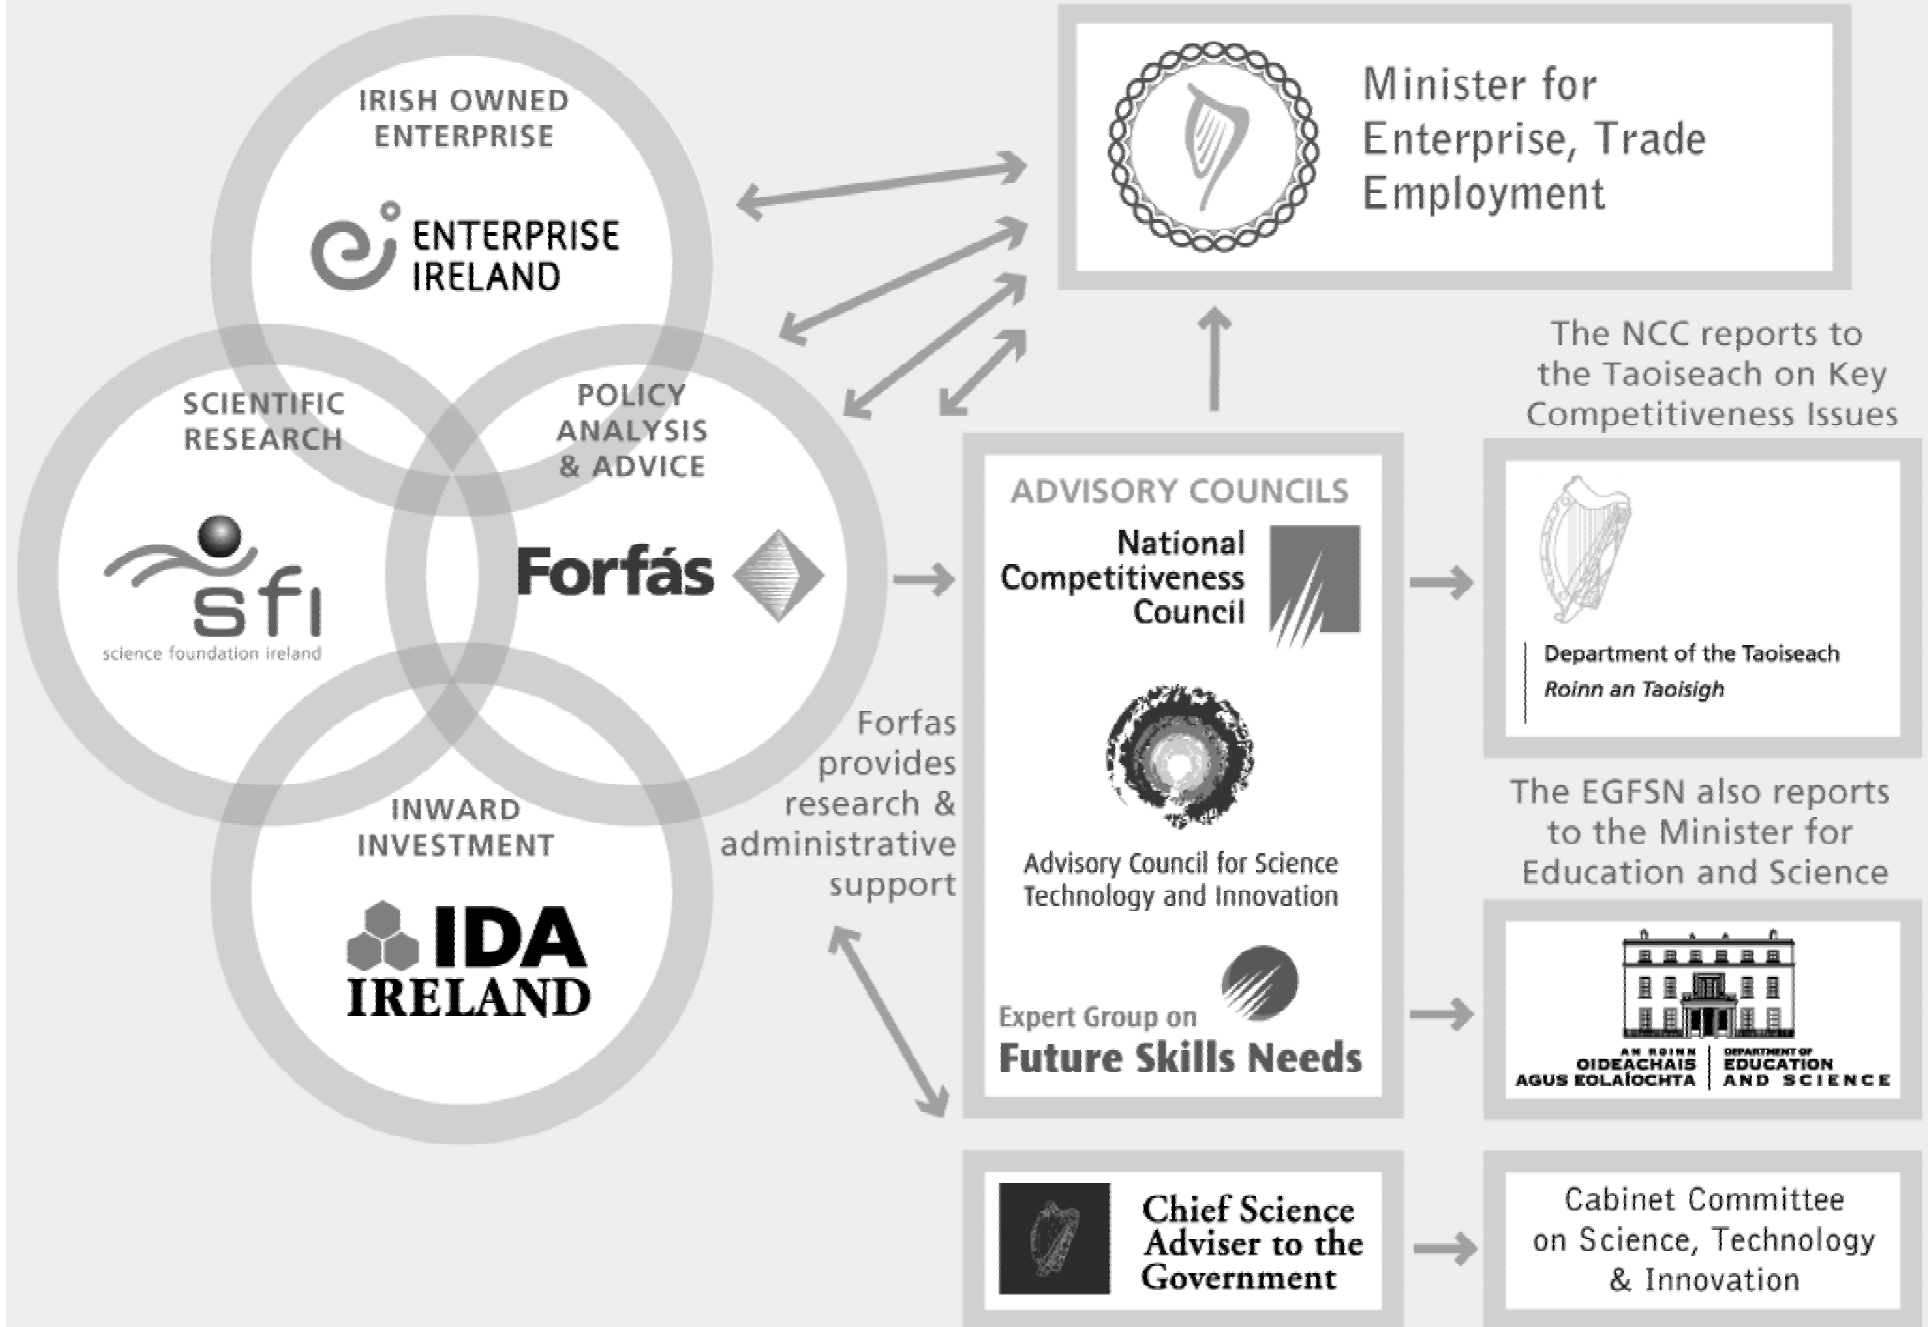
IRISH OWNED ENTERPRISE

ENTERPRISE IRELAND

SCIENTIFIC RESEARCH

sfi
science foundation ireland

POLICY ANALYSIS & ADVICE

Forfás

INWARD INVESTMENT

IDA IRELAND

Minister for Enterprise, Trade Employment

Forfas provides research & administrative support

ADVISORY COUNCILS

National Competitiveness Council

Advisory Council for Science Technology and Innovation

Expert Group on
Future Skills Needs

The NCC reports to the Taoiseach on Key Competitiveness Issues

Department of the Taoiseach
Roinn an Taoisigh

The EGFSN also reports to the Minister for Education and Science

AN ROINN OIDEACHAIS AGUS EOLAÍOCHTA
DEPARTMENT OF EDUCATION AND SCIENCE

Chief Science Adviser to the Government

Cabinet Committee on Science, Technology & Innovation